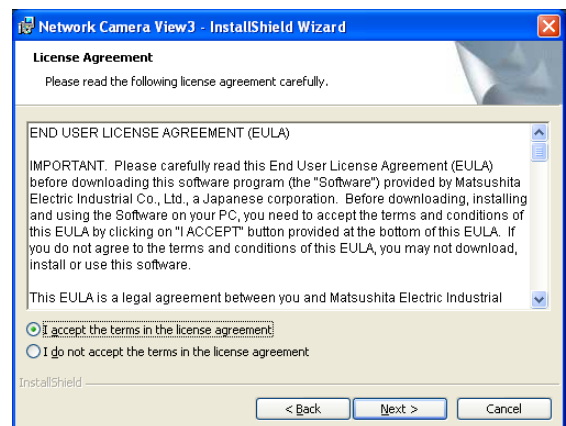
Network Camera View3 - InstallShield Wizard

License Agreement

Please read the following license agreement carefully.

END USER LICENSE AGREEMENT (EULA)

IMPORTANT. Please carefully read this End User License Agreement (EULA) before downloading this software program (the "Software") provided by Matsushita Electric Industrial Co., Ltd., a Japanese corporation. Before downloading, installing and using the Software on your PC, you need to accept the terms and conditions of this EULA by clicking on "I ACCEPT" button provided at the bottom of this EULA. If you do not agree to the terms and conditions of this EULA, you may not download, install or use this software.

This EULA is a legal agreement between you and Matsushita Electric Industrial

I accept the terms in the license agreement

I do not accept the terms in the license agreement

InstallShield

< Back

Next >

Cancel